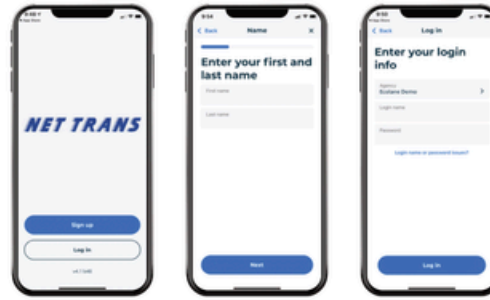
NET TRANS

Sign up

Log in

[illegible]

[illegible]

Back

Name

Enter your first and last name

First name

Last name

Next

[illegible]

Back

Log in

Enter your login info

Agency

Ecolane Demo

Login name

Password

Login name or password issues?

Log in